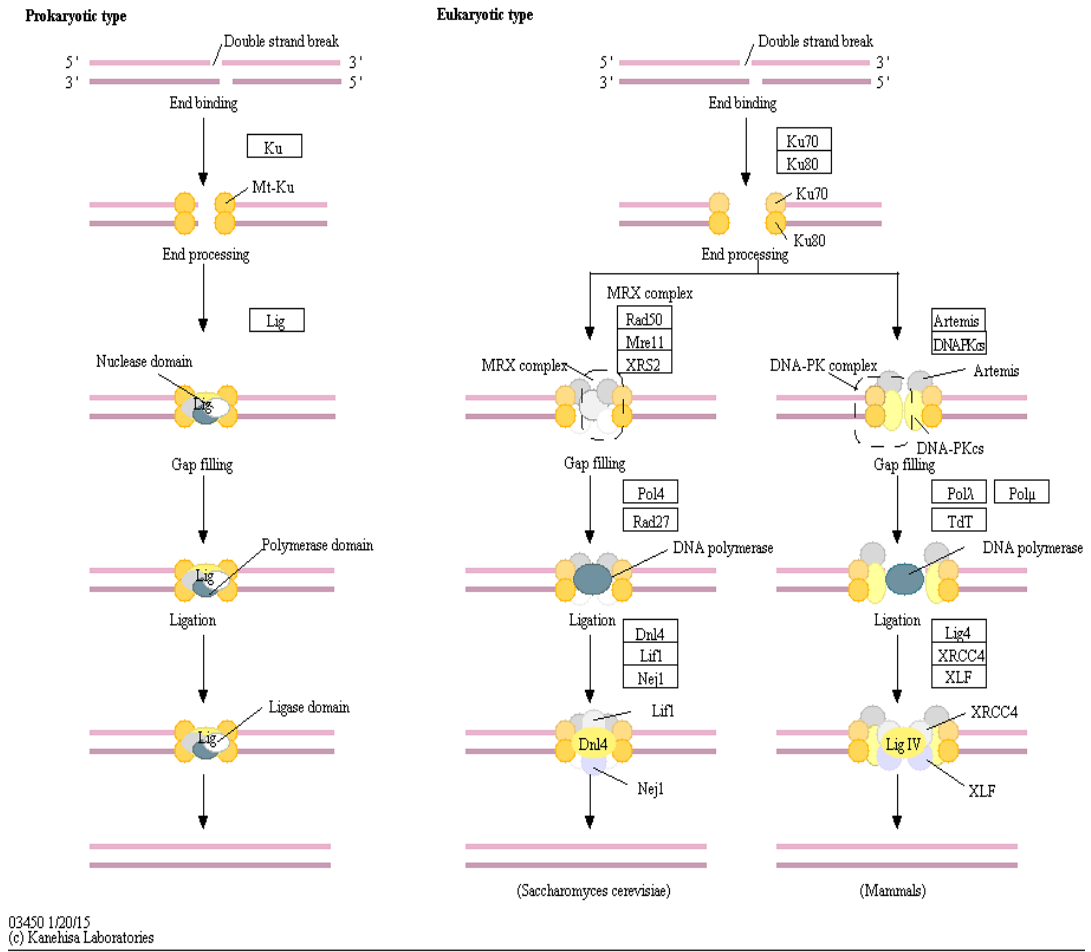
Prokaryotic type

Double strand break

5'

3'

3'

5'

End binding

Ku

Mt-Ku

End processing

Lig

Nuclease domain

Lig

Gap filling

Polymerase domain

Lig

Ligation

Ligase domain

Lig

Eukaryotic type

Double strand break

5'

3'

3'

5'

End binding

Ku70

Ku80

Ku70

Ku80

End processing

MRX complex

Rad50

Mre11

XRS2

MRX complex

Gap filling

Pol4

Rad27

DNA polymerase

Ligation

Dnl4

Lif1

Nej1

Lif1

Dnl4

Nej1

(Saccharomyces cerevisiae)

Artemis

DNAPKcs

DNA-PK complex

Artemis

DNA-PKcs

Gap filling

Polλ

Polμ

TdT

DNA polymerase

Ligation

Lig4

XRCC4

XLF

XRCC4

Lig IV

XLF

(Mammals)

03450 1/20/15
(c) Kanehisa Laboratories